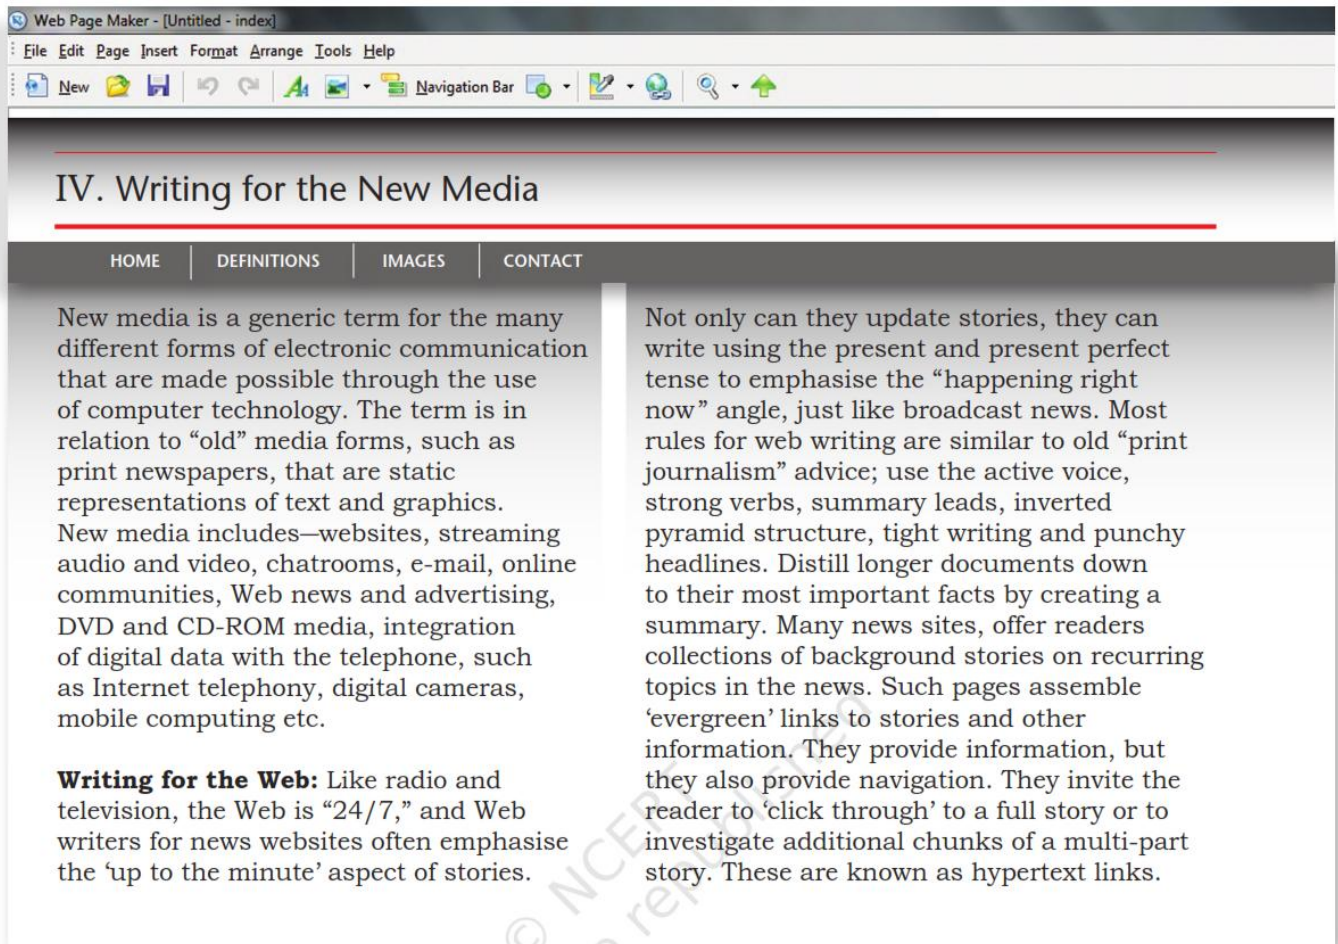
Web Page Maker - [Untitled - index]

File Edit Page Insert Format Arrange Tools Help

New Navigation Bar

IV. Writing for the New Media

HOME DEFINITIONS IMAGES CONTACT

New media is a generic term for the many different forms of electronic communication that are made possible through the use of computer technology. The term is in relation to "old" media forms, such as print newspapers, that are static representations of text and graphics. New media includes—websites, streaming audio and video, chatrooms, e-mail, online communities, Web news and advertising, DVD and CD-ROM media, integration of digital data with the telephone, such as Internet telephony, digital cameras, mobile computing etc.

**Writing for the Web:** Like radio and television, the Web is "24/7," and Web writers for news websites often emphasise the 'up to the minute' aspect of stories.

Not only can they update stories, they can write using the present and present perfect tense to emphasise the "happening right now" angle, just like broadcast news. Most rules for web writing are similar to old "print journalism" advice; use the active voice, strong verbs, summary leads, inverted pyramid structure, tight writing and punchy headlines. Distill longer documents down to their most important facts by creating a summary. Many news sites, offer readers collections of background stories on recurring topics in the news. Such pages assemble 'evergreen' links to stories and other information. They provide information, but they also provide navigation. They invite the reader to 'click through' to a full story or to investigate additional chunks of a multi-part story. These are known as hypertext links.

© NCERT not to be republished